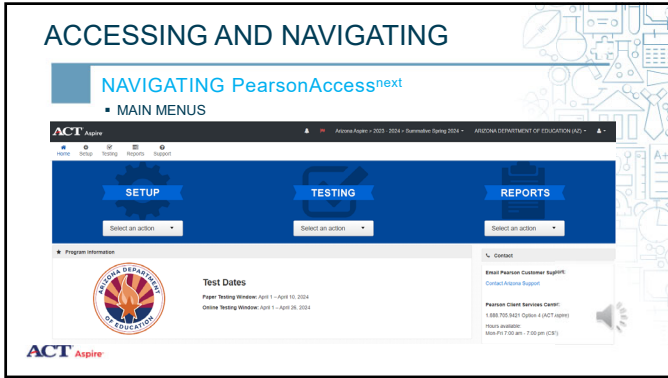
ACCESSING AND NAVIGATING

NAVIGATING PearsonAccess$^{next}$

▪ MAIN MENUS

ACT Aspire

Arizona Aspire > 2023 - 2024 > Summative Spring 2024 ▾ ARIZONA DEPARTMENT OF EDUCATION (AZ) ▾

Home Setup Testing Reports Support

SETUP

Select an action ▾

TESTING

Select an action ▾

REPORTS

Select an action ▾

★ Program Information

ARIZONA DEPARTMENT OF EDUCATION

Test Dates

Paper Testing Window: April 1 – April 10, 2024

Online Testing Window: April 1 – April 26, 2024

Contact

Email Pearson Customer Support:

Contact Arizona Support

Pearson Client Services Center:

1.888.705.9421 Option 4 (ACT Aspire)

Hours available:
Mon-Fri 7:00 am - 7:00 pm (CST)

ACT Aspire